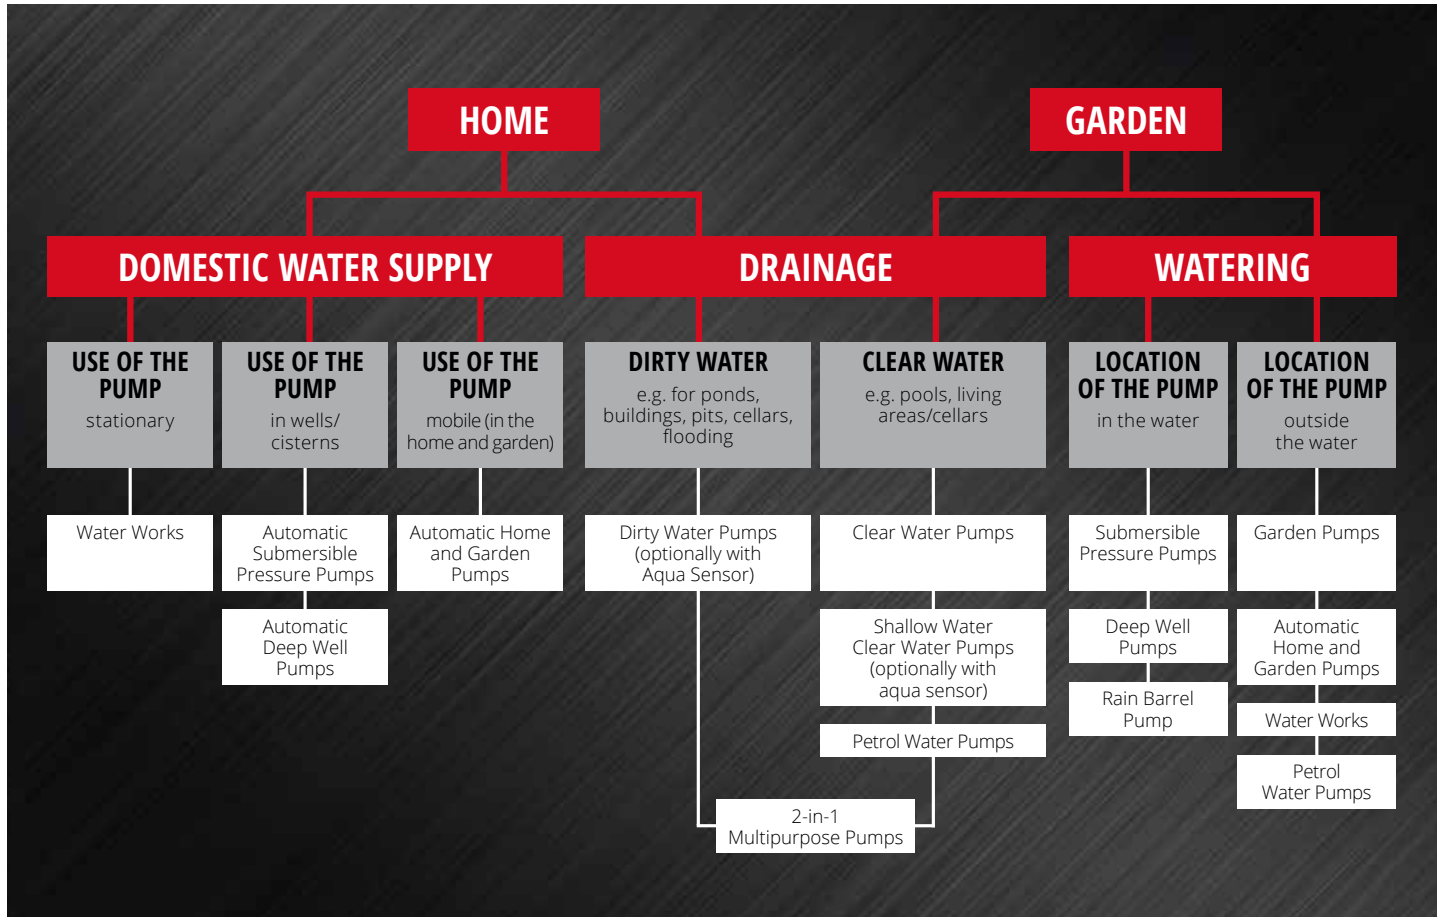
HOME

GARDEN

DOMESTIC WATER SUPPLY

DRAINAGE

WATERING

USE OF THE PUMP
stationary

Water Works

USE OF THE PUMP
in wells/ cisterns

Automatic Submersible Pressure Pumps

Automatic Deep Well Pumps

USE OF THE PUMP
mobile (in the home and garden)

Automatic Home and Garden Pumps

DIRTY WATER
e.g. for ponds, buildings, pits, cellars, flooding

Dirty Water Pumps (optionally with Aqua Sensor)

CLEAR WATER
e.g. pools, living areas/cellars

Clear Water Pumps

Shallow Water Clear Water Pumps (optionally with aqua sensor)

Petrol Water Pumps

2-in-1 Multipurpose Pumps

LOCATION OF THE PUMP
in the water

Submersible Pressure Pumps

Deep Well Pumps

Rain Barrel Pump

LOCATION OF THE PUMP
outside the water

Garden Pumps

Automatic Home and Garden Pumps

Water Works

Petrol Water Pumps